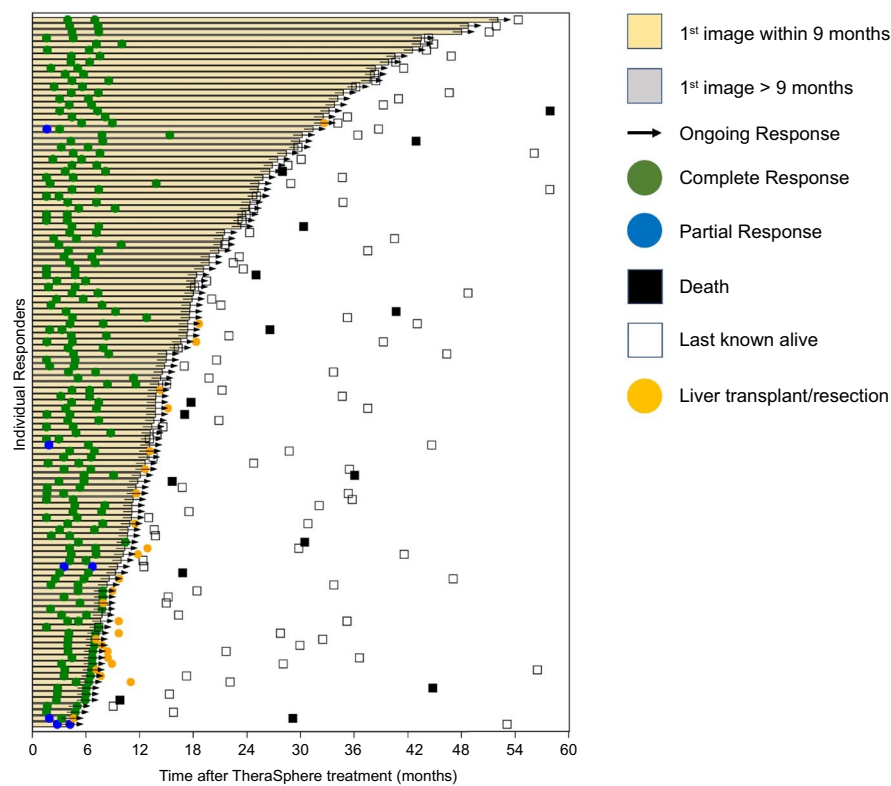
1st image within 9 months

1st image > 9 months

Ongoing Response

Complete Response

Partial Response

Death

Last known alive

Liver transplant/resection

Individual Responders

0 6 12 18 24 30 36 42 48 54 60

Time after TheraSphere treatment (months)